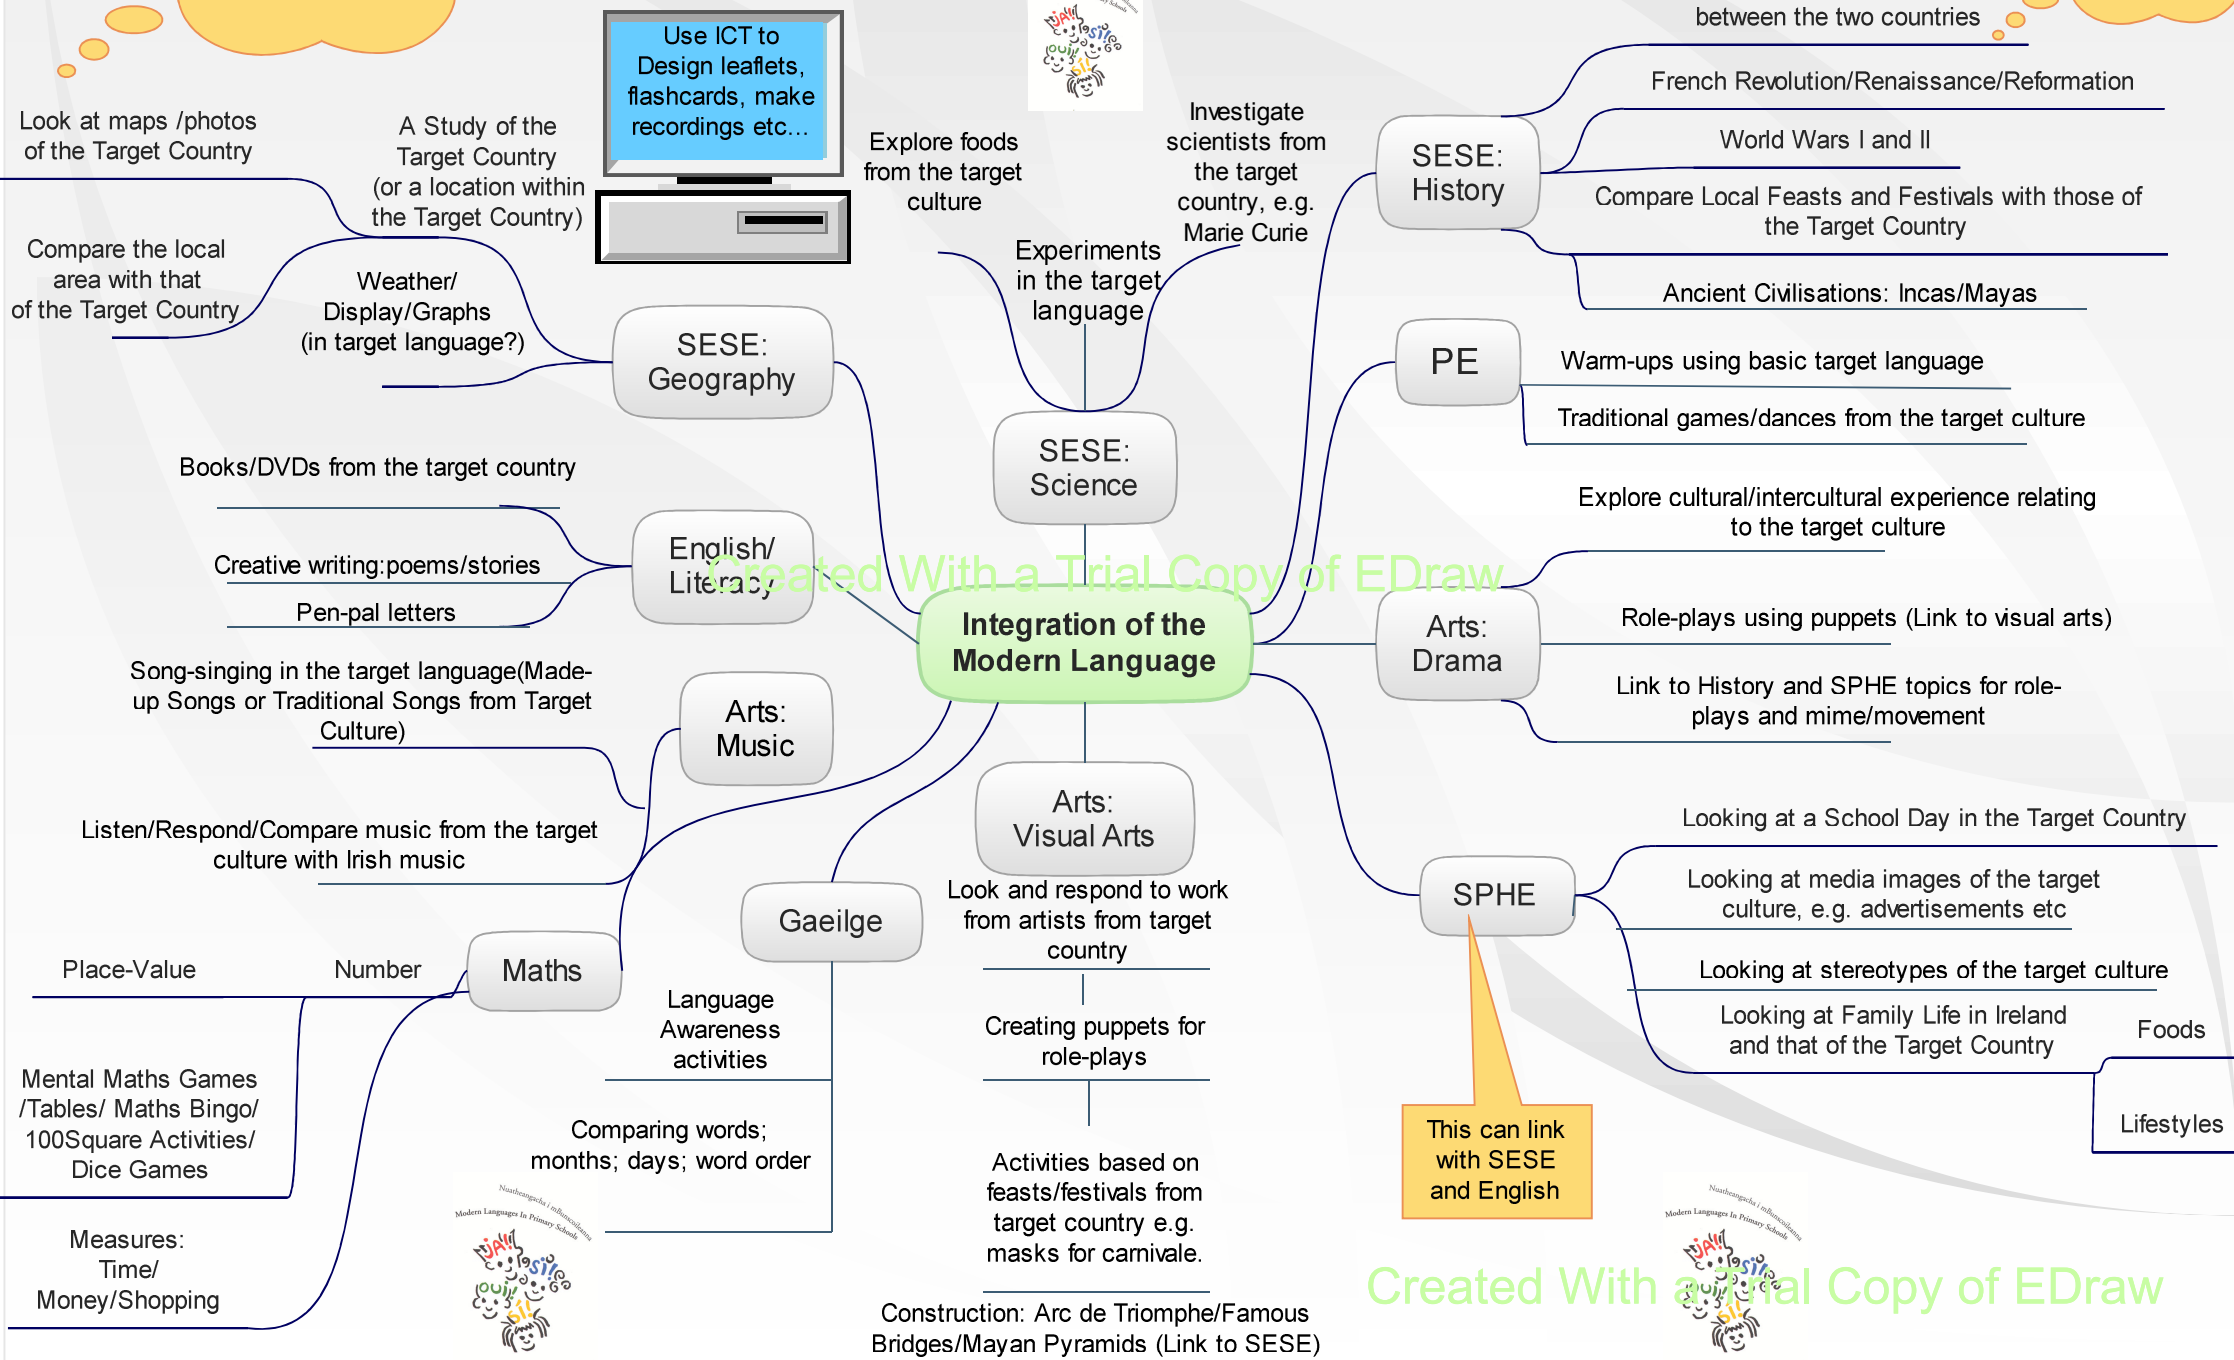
Use ICT to Design leaflets, flashcards, make recordings etc...

between the two countries

French Revolution/Renaissance/Reformation

World Wars I and II

SESE: History

Compare Local Feasts and Festivals with those of the Target Country

Ancient Civilisations: Incas/Mayas

Look at maps /photos of the Target Country

A Study of the Target Country (or a location within the Target Country)

Compare the local area with that of the Target Country

Weather/ Display/Graphs (in target language?)

SESE: Geography

Explore foods from the target culture

Investigate scientists from the target country, e.g. Marie Curie

Experiments in the target language

SESE: Science

PE

Warm-ups using basic target language

Traditional games/dances from the target culture

Books/DVDs from the target country

Creative writing:poems/stories

Pen-pal letters

English/ Literacy

Created With a Trial Copy of EDraw

Integration of the Modern Language

Explore cultural/intercultural experience relating to the target culture

Arts: Drama

Role-plays using puppets (Link to visual arts)

Link to History and SPHE topics for role-plays and mime/movement

Song-singing in the target language(Made-up Songs or Traditional Songs from Target Culture)

Arts: Music

Listen/Respond/Compare music from the target culture with Irish music

Arts: Visual Arts

Look and respond to work from artists from target country

Creating puppets for role-plays

Activities based on feasts/festivals from target country e.g. masks for carnivale.

Construction: Arc de Triomphe/Famous Bridges/Mayan Pyramids (Link to SESE)

Gaeilge

Language Awareness activities

Comparing words; months; days; word order

Maths

Place-Value

Number

Mental Maths Games /Tables/ Maths Bingo/ 100Square Activities/ Dice Games

Measures: Time/ Money/Shopping

SPHE

Looking at a School Day in the Target Country

Looking at media images of the target culture, e.g. advertisements etc

Looking at stereotypes of the target culture

Looking at Family Life in Ireland and that of the Target Country

Foods

Lifestyles

This can link with SESE and English

Modern Languages In Primary Schools

Nuatheangacha i mBunscoileanna

Created With a Trial Copy of EDraw